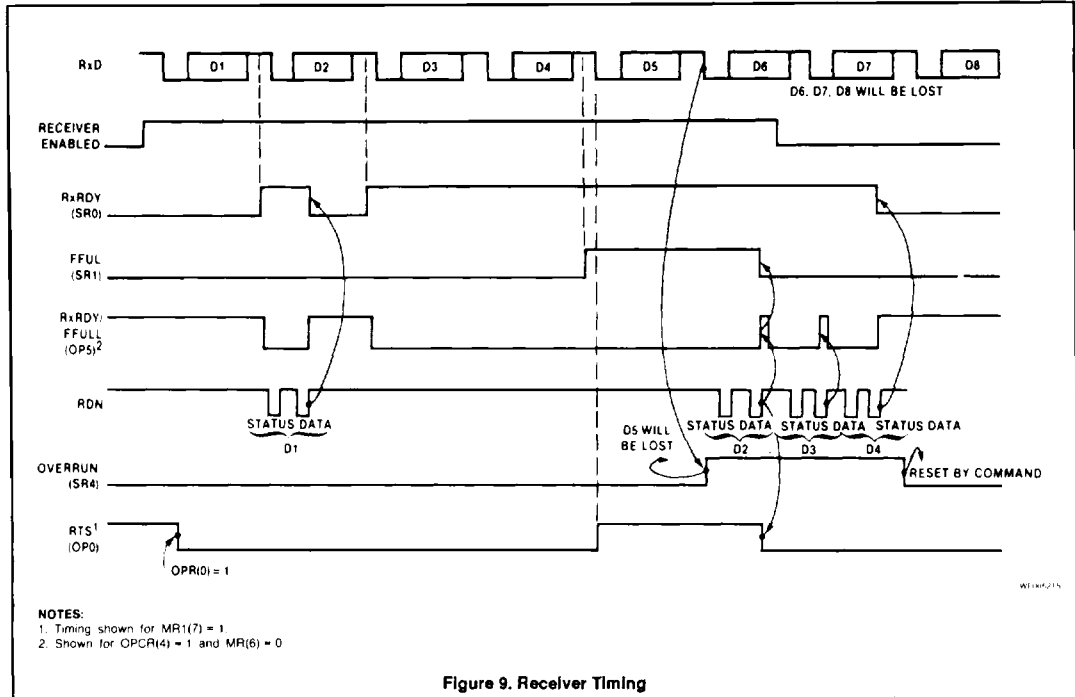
RxD

D1 D2 D3 D4 D5 D6 D7 D8

D6, D7, D8 WILL BE LOST

RECEIVER ENABLED

RxRDY (SR0)

FFUL (SR1)

RxRDY/ FFULL (OP5)$^2$

RDN

STATUS DATA

D1

D5 WILL BE LOST

STATUS DATA STATUS DATA STATUS DATA

D2 D3 D4

OVERRUN (SR4)

RESET BY COMMAND

RTS$^1$ (OP0)

OPR(0) = 1

WF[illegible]

NOTES:
1. Timing shown for MR1(7) = 1
2. Shown for OPCR(4) = 1 and MR(6) = 0

Figure 9. Receiver Timing